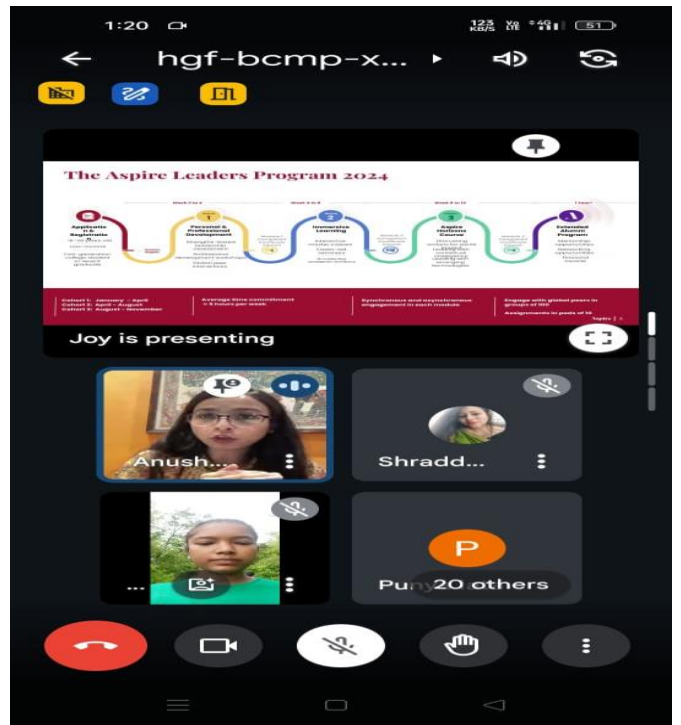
1:20

123 KB/S

51

hgf-bcmp-x...

The Aspire Leaders Program 2024

Application & Registration

Personal & Professional Development

Immersive Learning

Aspire Horizons Course

Extended Alumni Program

Cohort 1: January - April
Cohort 2: April - August
Cohort 3: August - November

Average time commitment
4-5 hours per week

Synchronous and asynchronous engagement in each module

Engage with global peers in groups of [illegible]

Joy is presenting

Anush...

Shradd...

P

Pun 20 others